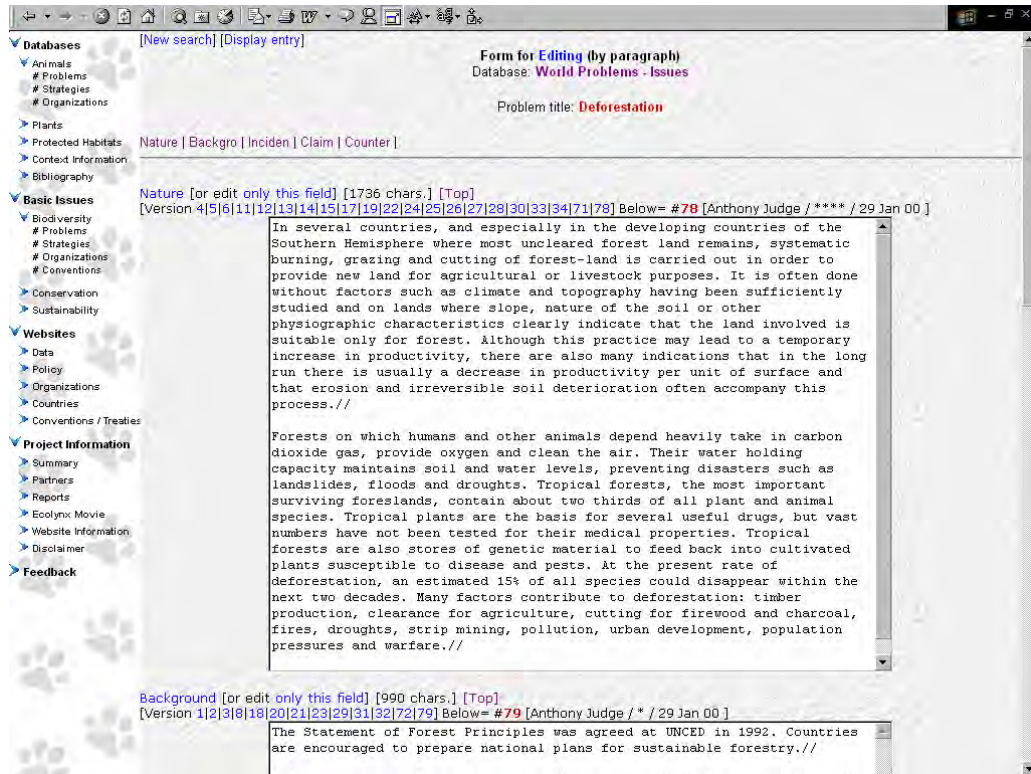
Databases
Animals
# Problems
# Strategies
# Organizations
Plants
Protected Habitats
Context Information
Bibliography
Basic Issues
Biodiversity
# Problems
# Strategies
# Organizations
# Conventions
Conservation
Sustainability
Websites
Data
Policy
Organizations
Countries
Conventions / Treaties
Project Information
Summary
Partners
Reports
Ecolynx Movie
Website Information
Disclaimer
Feedback

[New search] [Display entry]

Form for Editing (by paragraph)
Database: World Problems - Issues

Problem title: Deforestation

Nature | Backgro | Inciden | Claim | Counter |

Nature [or edit only this field] [1736 chars.] [Top]
[Version 4|5|6|11|12|13|14|15|17|19|22|24|25|26|27|28|30|33|34|71|78] Below= #78 [Anthony Judge / **** / 29 Jan 00 ]

In several countries, and especially in the developing countries of the Southern Hemisphere where most uncleared forest land remains, systematic burning, grazing and cutting of forest-land is carried out in order to provide new land for agricultural or livestock purposes. It is often done without factors such as climate and topography having been sufficiently studied and on lands where slope, nature of the soil or other physiographic characteristics clearly indicate that the land involved is suitable only for forest. Although this practice may lead to a temporary increase in productivity, there are also many indications that in the long run there is usually a decrease in productivity per unit of surface and that erosion and irreversible soil deterioration often accompany this process.//

Forests on which humans and other animals depend heavily take in carbon dioxide gas, provide oxygen and clean the air. Their water holding capacity maintains soil and water levels, preventing disasters such as landslides, floods and droughts. Tropical forests, the most important surviving foreslands, contain about two thirds of all plant and animal species. Tropical plants are the basis for several useful drugs, but vast numbers have not been tested for their medical properties. Tropical forests are also stores of genetic material to feed back into cultivated plants susceptible to disease and pests. At the present rate of deforestation, an estimated 15% of all species could disappear within the next two decades. Many factors contribute to deforestation: timber production, clearance for agriculture, cutting for firewood and charcoal, fires, droughts, strip mining, pollution, urban development, population pressures and warfare.//

Background [or edit only this field] [990 chars.] [Top]
[Version 1|2|3|8|18|20|21|23|29|31|32|72|79] Below= #79 [Anthony Judge / * / 29 Jan 00 ]

The Statement of Forest Principles was agreed at UNCED in 1992. Countries are encouraged to prepare national plans for sustainable forestry.//